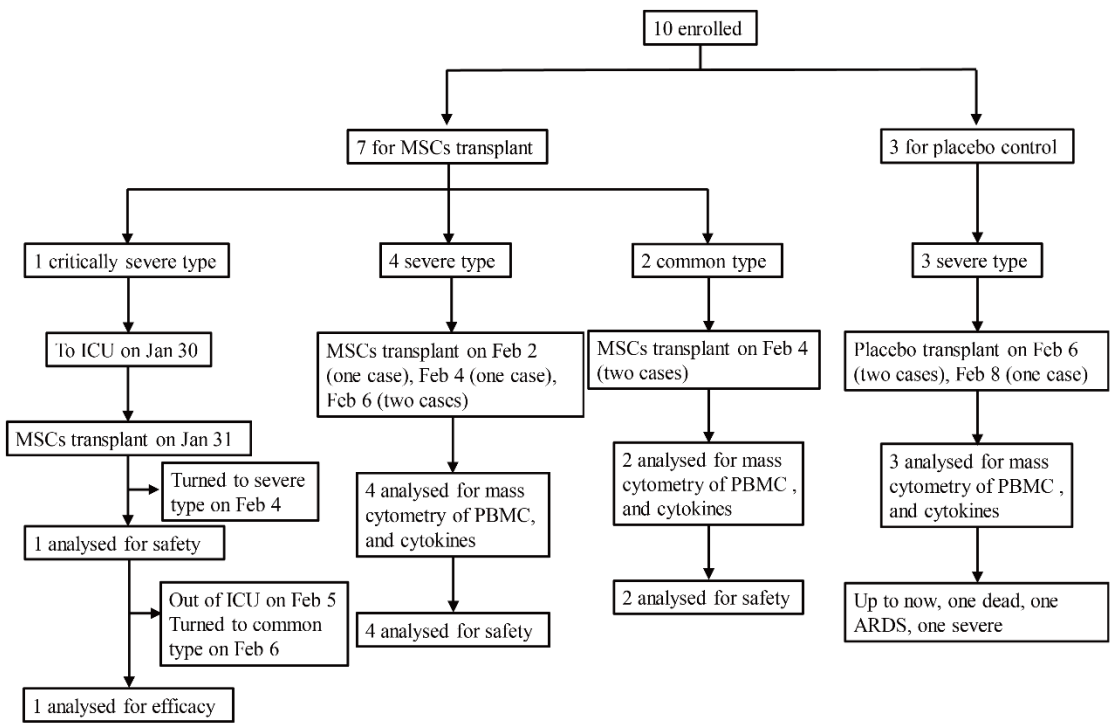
10 enrolled

7 for MSCs transplant

3 for placebo control

1 critically severe type

4 severe type

2 common type

3 severe type

To ICU on Jan 30

MSCs transplant on Jan 31

Turned to severe type on Feb 4

1 analysed for safety

Out of ICU on Feb 5 Turned to common type on Feb 6

1 analysed for efficacy

MSCs transplant on Feb 2 (one case), Feb 4 (one case), Feb 6 (two cases)

4 analysed for mass cytometry of PBMC, and cytokines

4 analysed for safety

MSCs transplant on Feb 4 (two cases)

2 analysed for mass cytometry of PBMC , and cytokines

2 analysed for safety

Placebo transplant on Feb 6 (two cases), Feb 8 (one case)

3 analysed for mass cytometry of PBMC , and cytokines

Up to now, one dead, one ARDS, one severe